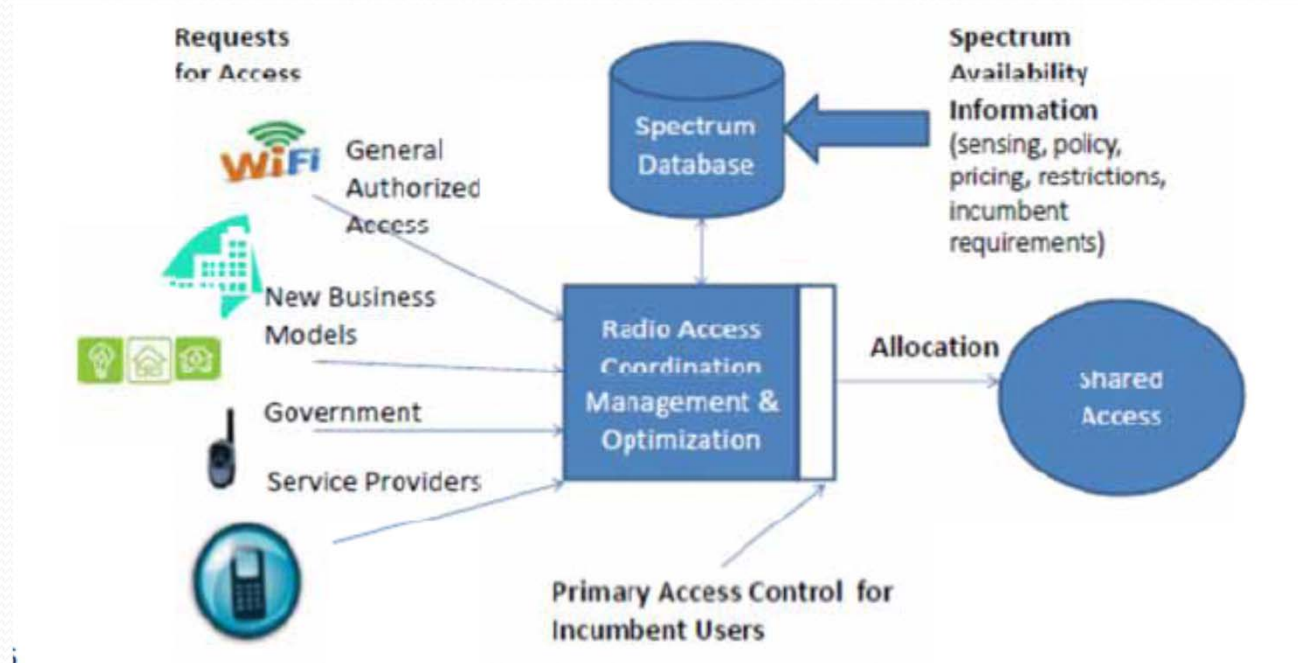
Requests for Access

Spectrum Database

Spectrum Availability Information (sensing, policy, pricing, restrictions, incumbent requirements)

WiFi

General Authorized Access

New Business Models

Government

Service Providers

Radio Access Coordination Management & Optimization

Allocation

Shared Access

Primary Access Control for Incumbent Users